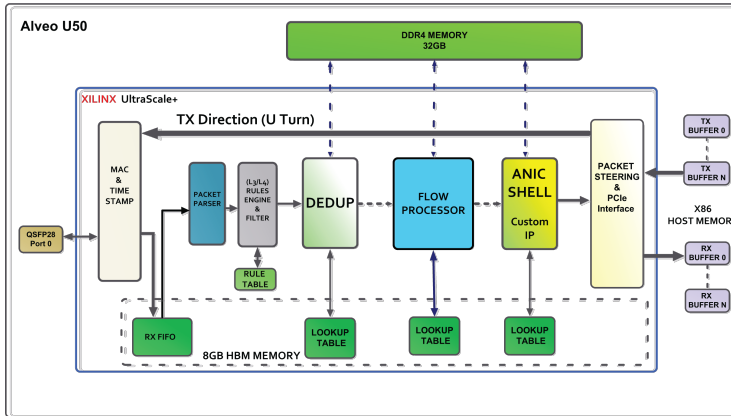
Alveo U50

DDR4 MEMORY
32GB

XILINX UltraScale+

TX Direction (U Turn)

MAC
&
TIME
STAMP

PACKET
PARSER

(L3/L4)
RULES
ENGINE
&
FILTER

DEDUP

FLOW
PROCESSOR

ANIC
SHELL
Custom
IP

PACKET
STEERING
&
PCIe
Interface

TX
BUFFER 0

TX
BUFFER N

X86
HOST MEMOR

RX
BUFFER 0

RX
BUFFER N

QSFP28
Port 0

RULE
TABLE

RX FIFO

LOOKUP
TABLE

LOOKUP
TABLE

LOOKUP
TABLE

8GB HBM MEMORY